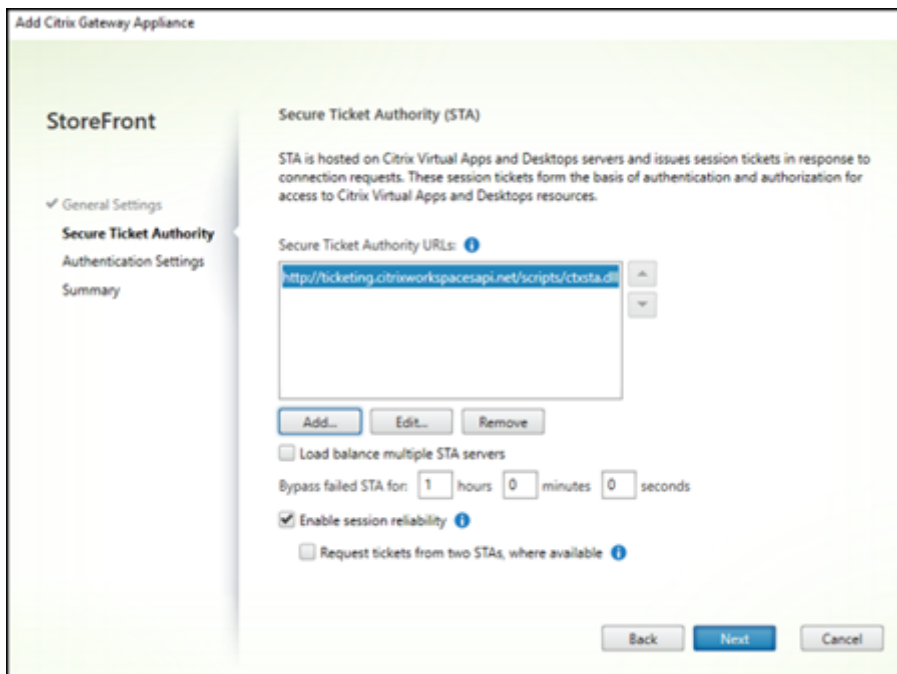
Add Citrix Gateway Appliance

StoreFront

✔ General Settings
Secure Ticket Authority
Authentication Settings
Summary

Secure Ticket Authority (STA)

STA is hosted on Citrix Virtual Apps and Desktops servers and issues session tickets in response to connection requests. These session tickets form the basis of authentication and authorization for access to Citrix Virtual Apps and Desktops resources.

Secure Ticket Authority URLs:

http://ticketing.citrixworkspacesapi.net/scripts/ctxsta.dll

Add... Edit... Remove

Load balance multiple STA servers

Bypass failed STA for: 1 hours 0 minutes 0 seconds

Enable session reliability

Request tickets from two STAs, where available

Back Next Cancel